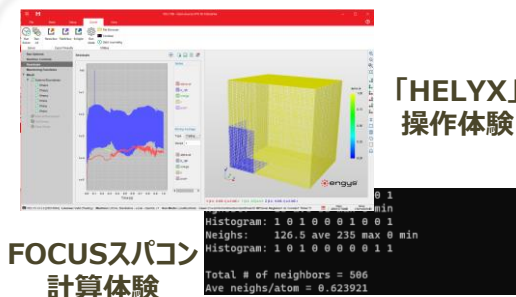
「HELYX」操作体験

FOCUSスパコン計算体験

engys

0 1
min
Histogram: 1 0 1 0 0 0 0 1 0 0 1
Neighs: 126.5 ave 235 max 0 min
Histogram: 1 0 1 0 0 0 0 0 0 1 1

Total # of neighbors = 506
Ave neighs/atom = 0.623921